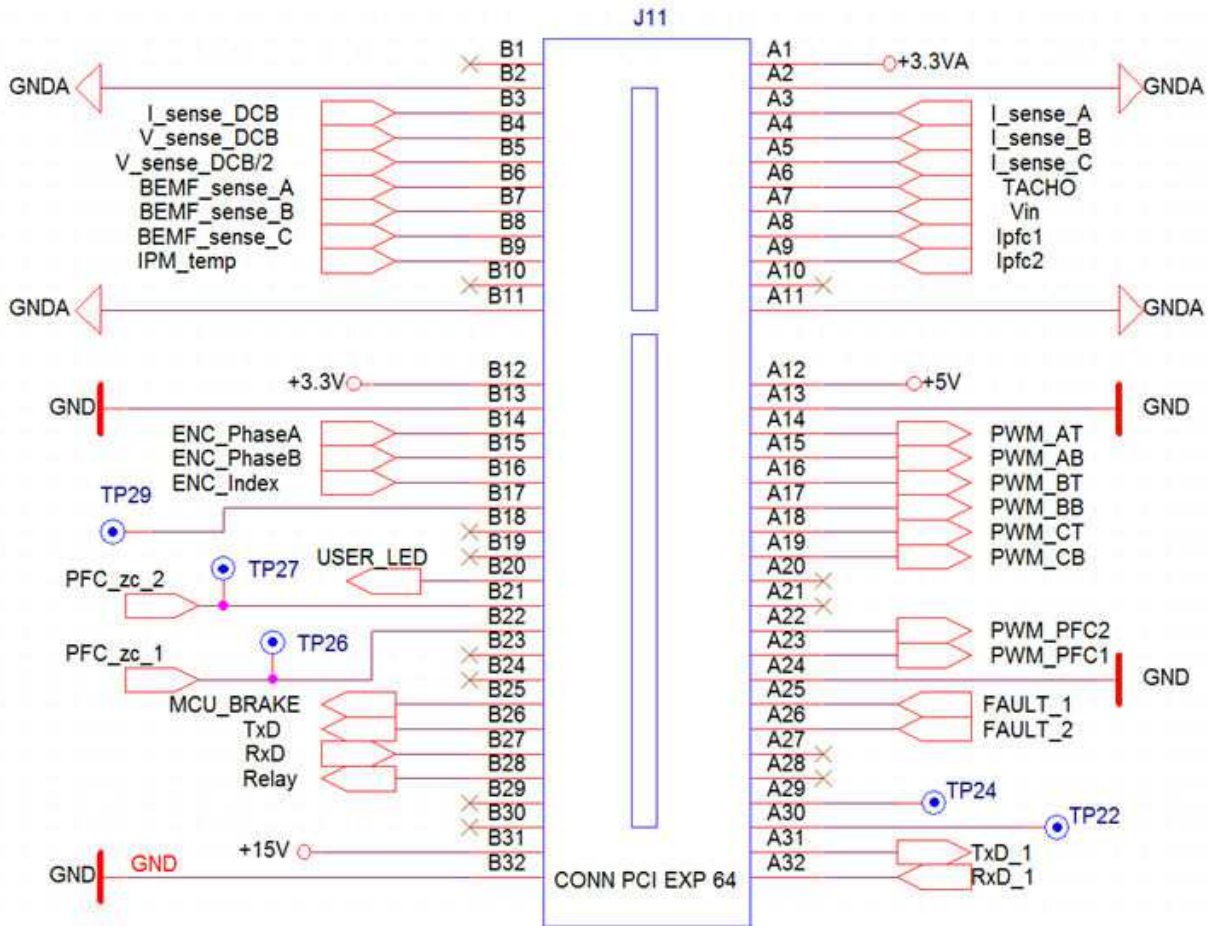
J11

GNDA
I_sense_DCB
V_sense_DCB
V_sense_DCB/2
BEMF_sense_A
BEMF_sense_B
BEMF_sense_C
IPM_temp
GNDA
+3.3V
GND
ENC_PhaseA
ENC_PhaseB
ENC_Index
TP29
TP27
USER_LED
PFC_zc_2
TP26
PFC_zc_1
MCU_BRAKE
TxD
RxD
Relay
+15V
GND
GND

B1
B2
B3
B4
B5
B6
B7
B8
B9
B10
B11
B12
B13
B14
B15
B16
B17
B18
B19
B20
B21
B22
B23
B24
B25
B26
B27
B28
B29
B30
B31
B32

A1
A2
A3
A4
A5
A6
A7
A8
A9
A10
A11
A12
A13
A14
A15
A16
A17
A18
A19
A20
A21
A22
A23
A24
A25
A26
A27
A28
A29
A30
A31
A32

CONN PCI EXP 64

+3.3VA
GNDA
I_sense_A
I_sense_B
I_sense_C
TACHO
Vin
Ipfc1
Ipfc2
GNDA
+5V
GND
PWM_AT
PWM_AB
PWM_BT
PWM_BB
PWM_CT
PWM_CB
PWM_PFC2
PWM_PFC1
GND
FAULT_1
FAULT_2
TP24
TP22
TxD_1
RxD_1